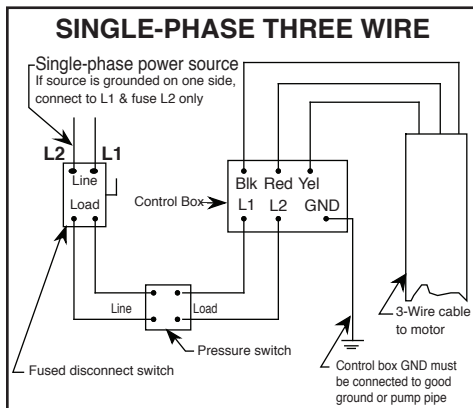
SINGLE-PHASE THREE WIRE

Single-phase power source
If source is grounded on one side, connect to L1 & fuse L2 only

L2 L1

Line
Load

Blk Red Yel
Control Box
L1 L2 GND

Line Load

Pressure switch

3-Wire cable to motor

Fused disconnect switch

Control box GND must be connected to good ground or pump pipe